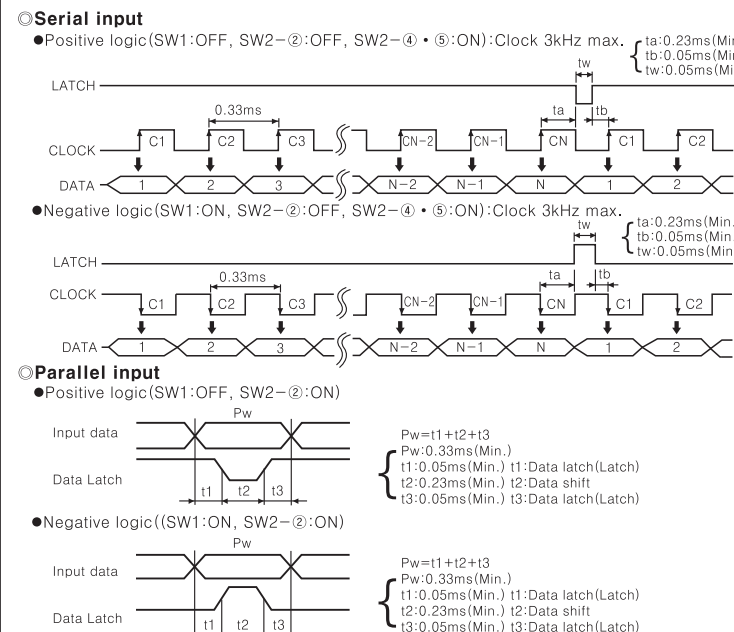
◎Serial input

●Positive logic(SW1:OFF, SW2−②:OFF, SW2−④ • ⑤:ON):Clock 3kHz max.

ta:0.23ms(Mi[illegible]
tb:0.05ms(Mi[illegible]
tw:0.05ms(Mi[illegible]

tw

LATCH

0.33ms

ta

tb

CLOCK

C1

C2

C3

CN−2

CN−1

CN

C1

C2

DATA

1

2

3

N−2

N−1

N

1

2

●Negative logic(SW1:ON, SW2−②:OFF, SW2−④ • ⑤:ON):Clock 3kHz max.

ta:0.23ms(Min.
tb:0.05ms(Min
tw:0.05ms(Min

tw

LATCH

0.33ms

ta

tb

CLOCK

C1

C2

C3

CN−2

CN−1

CN

C1

C2

DATA

1

2

3

N−2

N−1

N

1

2

◎Parallel input

●Positive logic(SW1:OFF, SW2−②:ON)

Pw

Input data

Data Latch

t1

t2

t3

Pw=t1+t2+t3
Pw:0.33ms(Min.)
t1:0.05ms(Min.) t1:Data latch(Latch)
t2:0.23ms(Min.) t2:Data shift
t3:0.05ms(Min.) t3:Data latch(Latch)

●Negative logic((SW1:ON, SW2−②:ON)

Pw

Input data

Data Latch

t1

t2

t3

Pw=t1+t2+t3
Pw:0.33ms(Min.)
t1:0.05ms(Min.) t1:Data latch(Latch)
t2:0.23ms(Min.) t2:Data shift
t3:0.05ms(Min.) t3:Data latch(Latch)